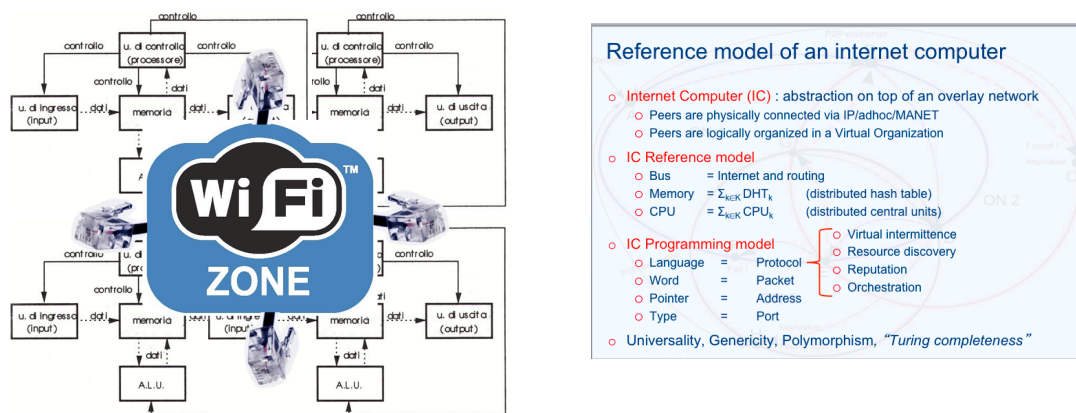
controllo
controllo
u. di controllo (processore)
controllo
u. di controllo (processore)
controllo
rollo
u. di ingresso (input)
dati
memoria
dati
memoria
u. di uscita (output)
A.
Wi Fi
TM
ZONE
controllo
controllo
controllo
u. di ingresso (input)
dati
memoria
(input)
memoria
u. di uscita (output)
dati
A.L.U.
A.L.U.

Reference model of an internet computer

Internet Computer (IC) : abstraction on top of an overlay network
Peers are physically connected via IP/adhoc/MANET
Peers are logically organized in a Virtual Organization

IC Reference model
Bus = Internet and routing
Memory = $\Sigma_{k\in K}$ DHT$_k$ (distributed hash table)
CPU = $\Sigma_{k\in K}$ CPU$_k$ (distributed central units)

IC Programming model
Language = Protocol
Word = Packet
Pointer = Address
Type = Port
Virtual intermittence
Resource discovery
Reputation
Orchestration

Universality, Genericity, Polymorphism, "Turing completeness"